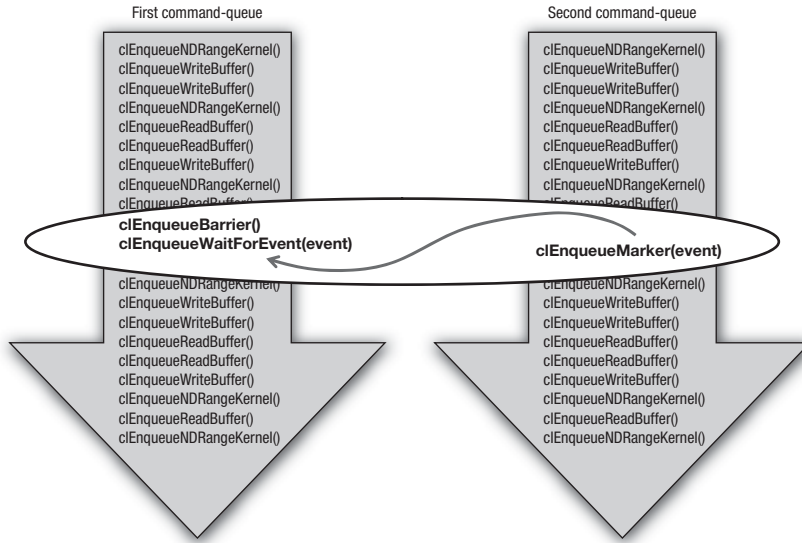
First command-queue

clEnqueueNDRangeKernel()
clEnqueueWriteBuffer()
clEnqueueWriteBuffer()
clEnqueueNDRangeKernel()
clEnqueueReadBuffer()
clEnqueueReadBuffer()
clEnqueueWriteBuffer()
clEnqueueNDRangeKernel()
clEnqueueReadBuffer()

clEnqueueBarrier()
clEnqueueWaitForEvent(event)

clEnqueueNDRangeKernel()
clEnqueueWriteBuffer()
clEnqueueWriteBuffer()
clEnqueueReadBuffer()
clEnqueueReadBuffer()
clEnqueueWriteBuffer()
clEnqueueNDRangeKernel()
clEnqueueReadBuffer()
clEnqueueNDRangeKernel()

Second command-queue

clEnqueueNDRangeKernel()
clEnqueueWriteBuffer()
clEnqueueWriteBuffer()
clEnqueueNDRangeKernel()
clEnqueueReadBuffer()
clEnqueueReadBuffer()
clEnqueueWriteBuffer()
clEnqueueNDRangeKernel()
clEnqueueReadBuffer()

clEnqueueMarker(event)

clEnqueueNDRangeKernel()
clEnqueueWriteBuffer()
clEnqueueWriteBuffer()
clEnqueueReadBuffer()
clEnqueueReadBuffer()
clEnqueueWriteBuffer()
clEnqueueNDRangeKernel()
clEnqueueReadBuffer()
clEnqueueNDRangeKernel()